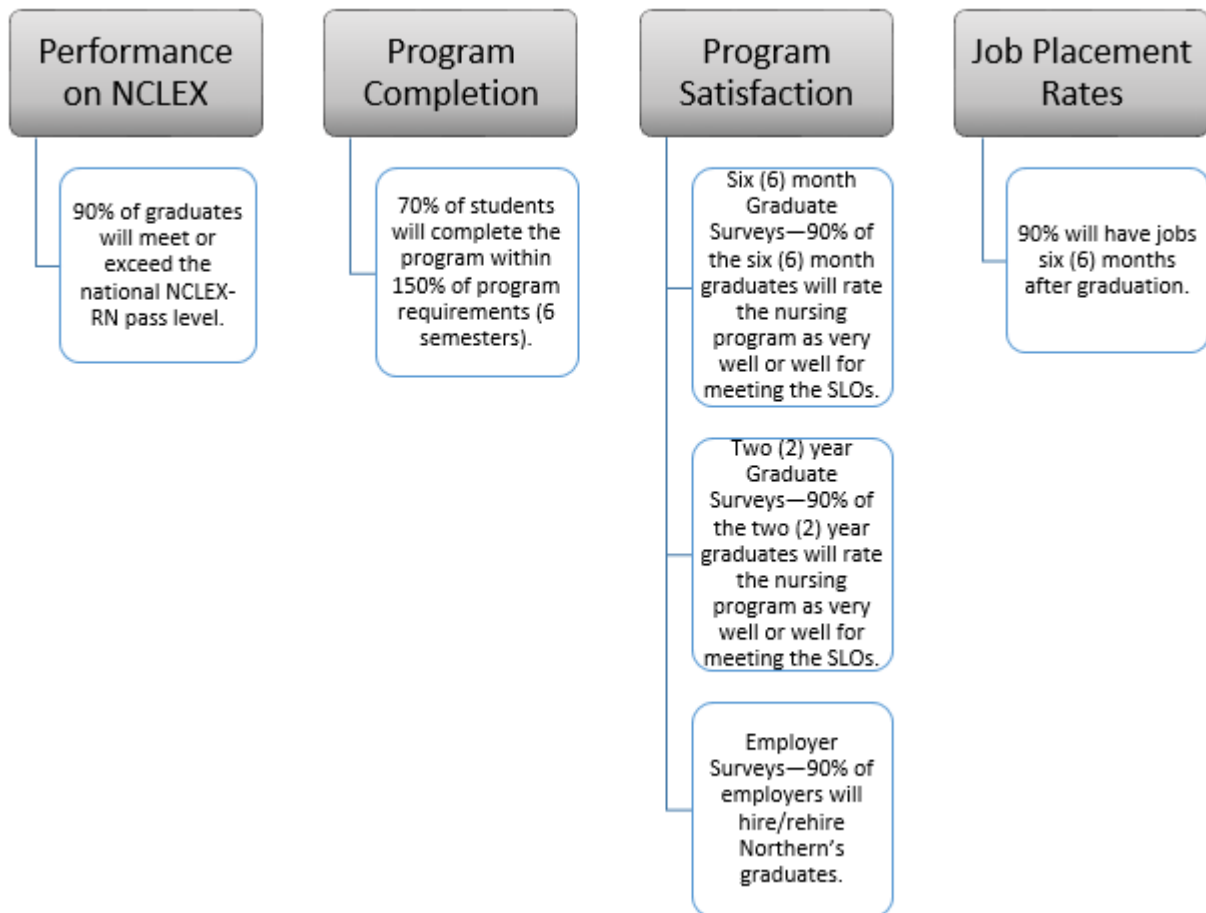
Performance on NCLEX

90% of graduates will meet or exceed the national NCLEX-RN pass level.

Program Completion

70% of students will complete the program within 150% of program requirements (6 semesters).

Program Satisfaction

Six (6) month Graduate Surveys—90% of the six (6) month graduates will rate the nursing program as very well or well for meeting the SLOs.

Two (2) year Graduate Surveys—90% of the two (2) year graduates will rate the nursing program as very well or well for meeting the SLOs.

Employer Surveys—90% of employers will hire/rehire Northern's graduates.

Job Placement Rates

90% will have jobs six (6) months after graduation.